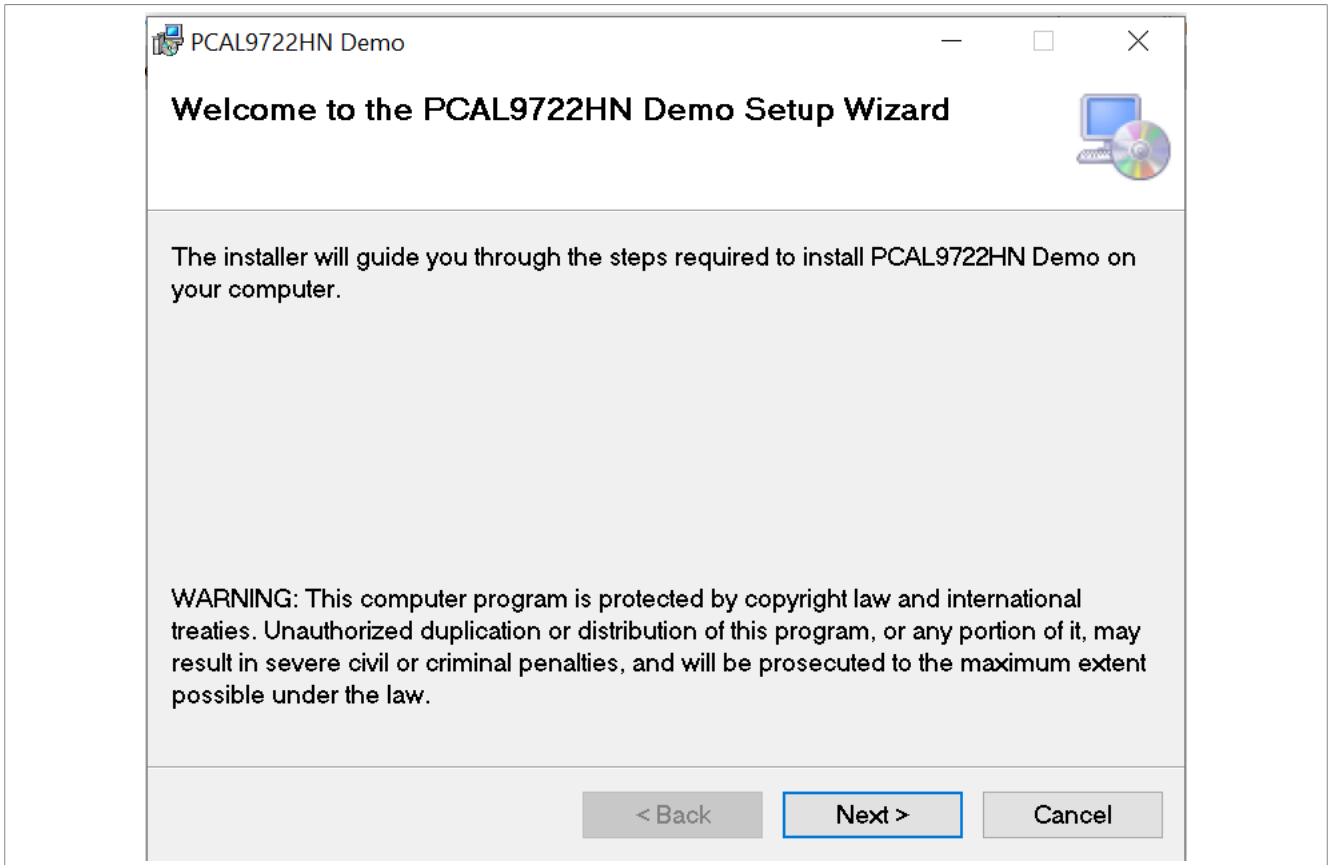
PCAL9722HN Demo

Welcome to the PCAL9722HN Demo Setup Wizard

The installer will guide you through the steps required to install PCAL9722HN Demo on your computer.

WARNING: This computer program is protected by copyright law and international treaties. Unauthorized duplication or distribution of this program, or any portion of it, may result in severe civil or criminal penalties, and will be prosecuted to the maximum extent possible under the law.

< Back

Next >

Cancel